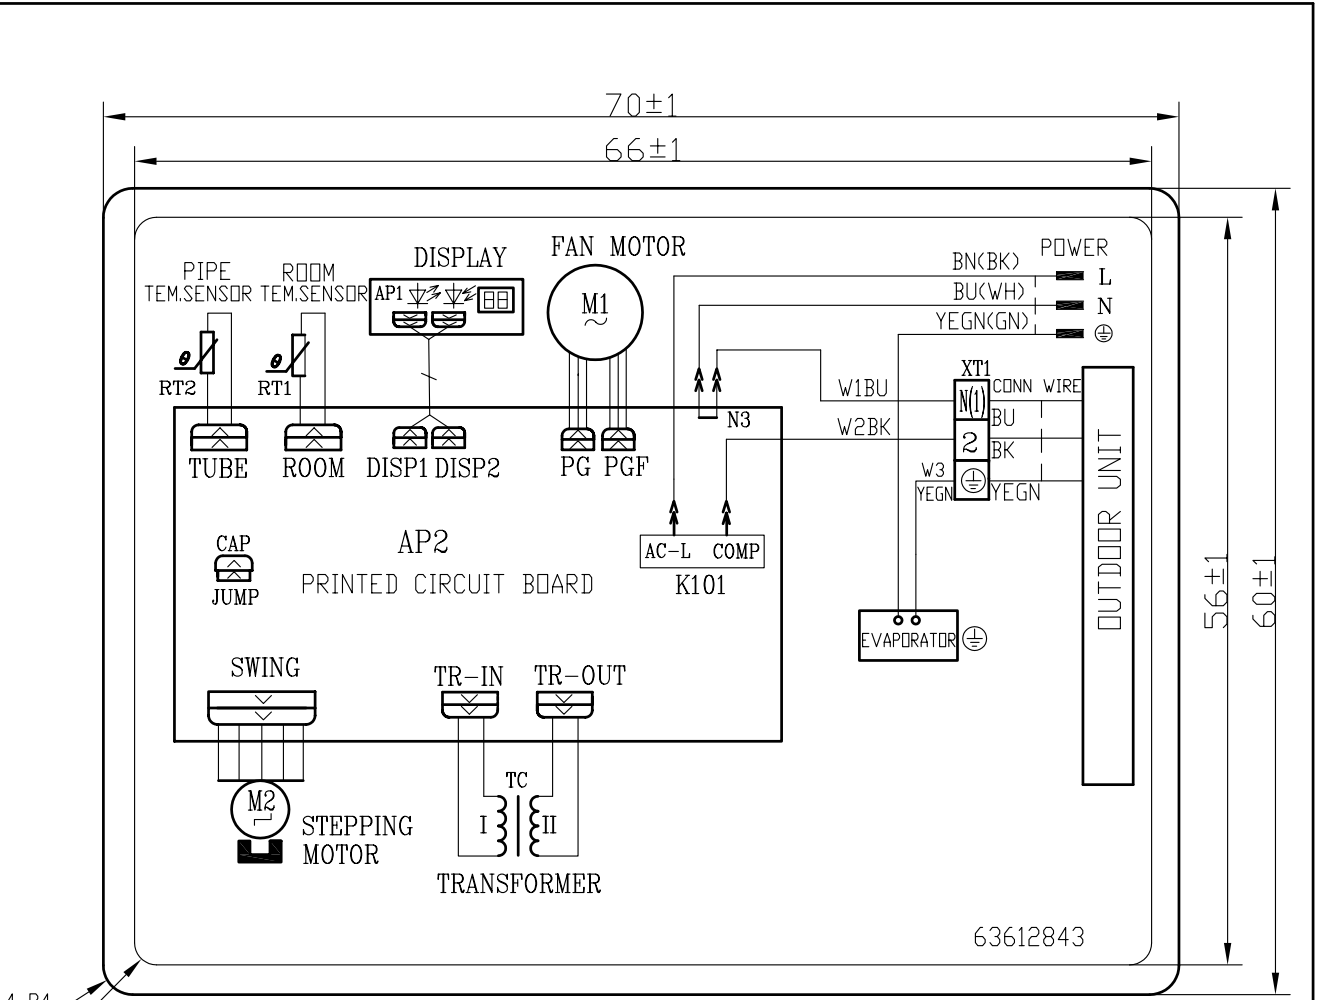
70±1
66±1
56±1
60±1

DISPLAY
FAN MOTOR
PIPE TEM.SENSOR
ROOM TEM.SENSOR
AP1
M1
RT2
RT1
BN(BK)
BU(WH)
YEGN(GN)
POWER
L
N
⊕
XT1
W1BU
N(1)
CONN WIRE
BU
N3
W2BK
2
BK
W3
YEGN
⊕
YEGN
TUBE
ROOM
DISP1
DISP2
PG
PGF
OUTDOOR UNIT
AP2
PRINTED CIRCUIT BOARD
CAP
JUMP
AC-L
COMP
K101
EVAPORATOR
⊕
SWING
TR-IN
TR-OUT
TC
I
II
M2
STEPPING MOTOR
TRANSFORMER
63612843
4-R4